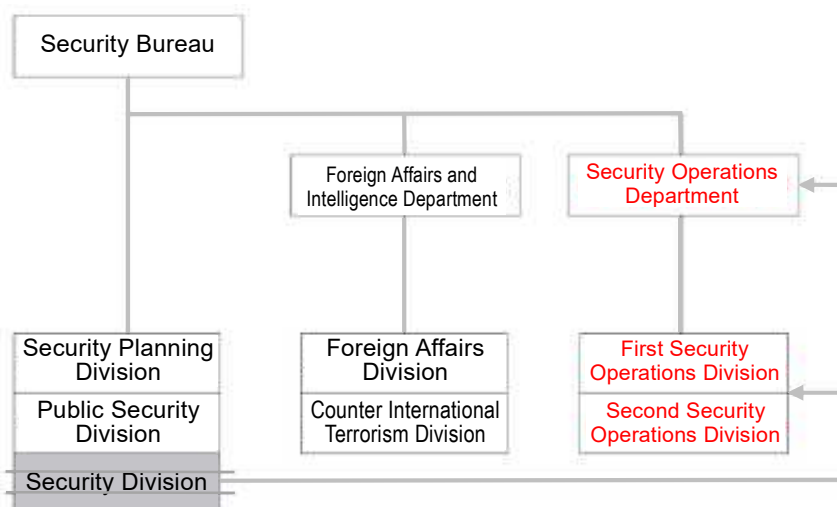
Security Bureau

Foreign Affairs and Intelligence Department

Security Operations Department

Security Planning Division

Public Security Division

Security Division

Foreign Affairs Division

Counter International Terrorism Division

First Security Operations Division

Second Security Operations Division